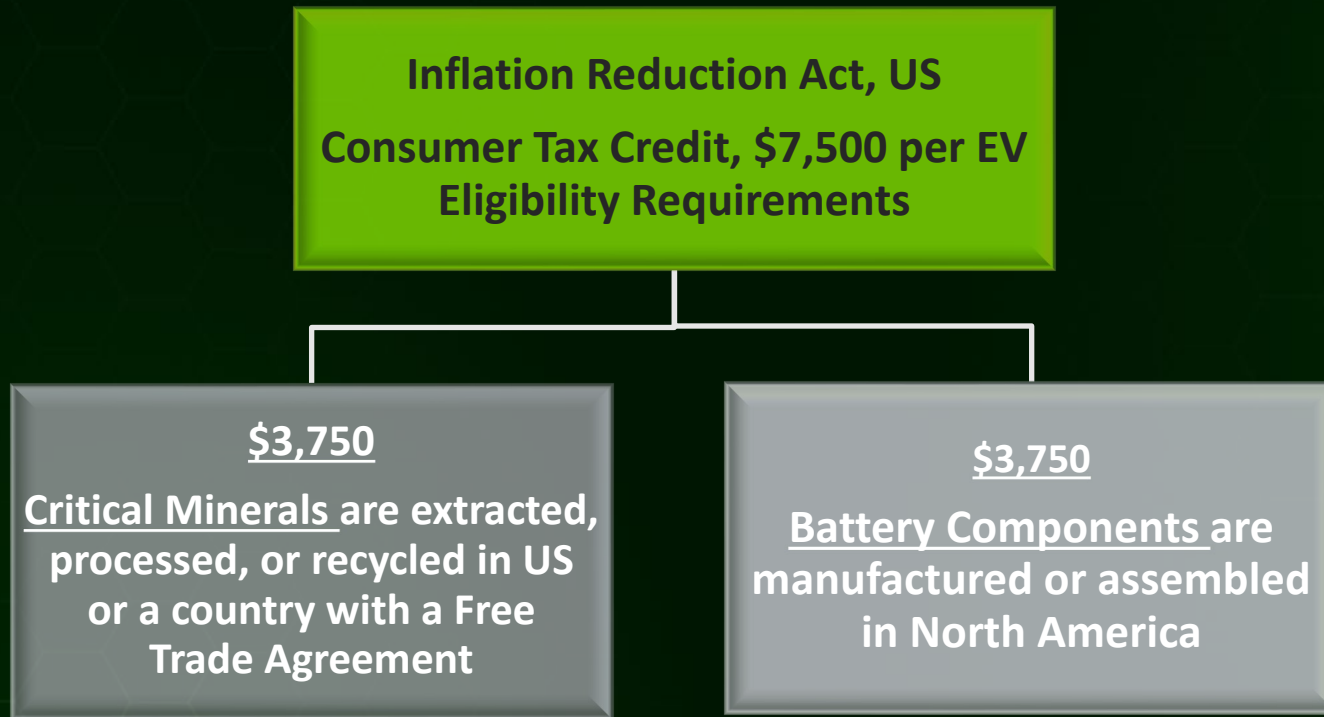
Inflation Reduction Act, US

Consumer Tax Credit, $7,500 per EV
Eligibility Requirements

$3,750

Critical Minerals are extracted, processed, or recycled in US or a country with a Free Trade Agreement

$3,750

Battery Components are manufactured or assembled in North America